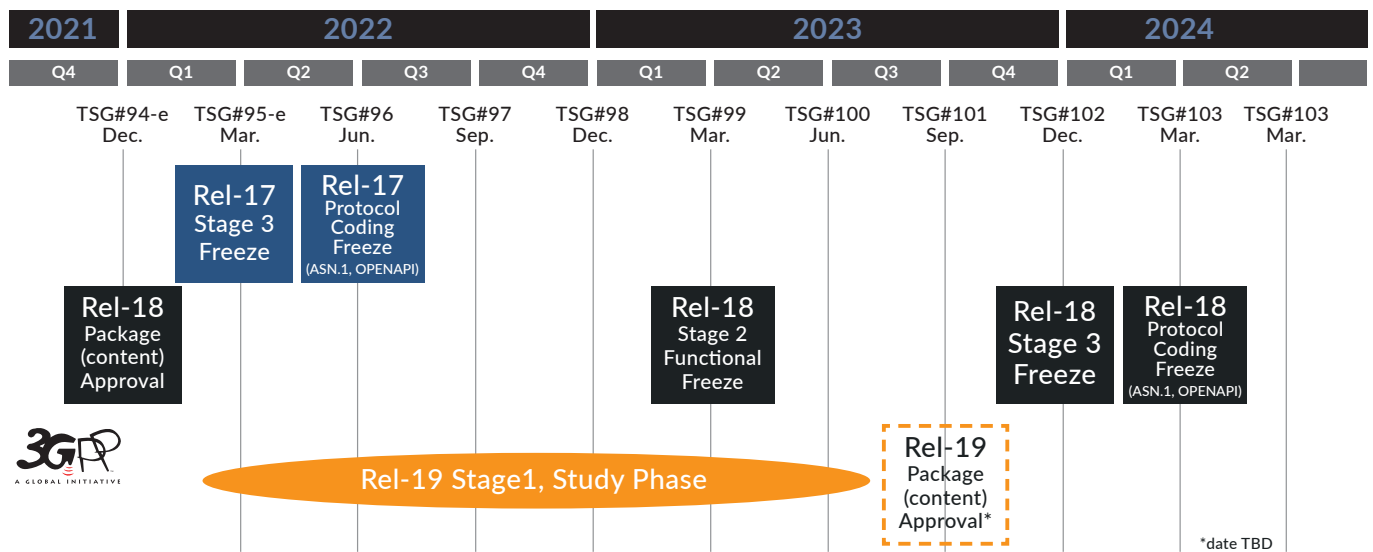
2021 2022 2023 2024

Q4 Q1 Q2 Q3 Q4 Q1 Q2 Q3 Q4 Q1 Q2

TSG#94-e Dec.

TSG#95-e Mar.

TSG#96 Jun.

TSG#97 Sep.

TSG#98 Dec.

TSG#99 Mar.

TSG#100 Jun.

TSG#101 Sep.

TSG#102 Dec.

TSG#103 Mar.

TSG#103 Mar.

Rel-17 Stage 3 Freeze

Rel-17 Protocol Coding Freeze (ASN.1, OPENAPI)

Rel-18 Package (content) Approval

Rel-18 Stage 2 Functional Freeze

Rel-18 Stage 3 Freeze

Rel-18 Protocol Coding Freeze (ASN.1, OPENAPI)

3GPP A GLOBAL INITIATIVE

Rel-19 Stage1, Study Phase

Rel-19 Package (content) Approval*

*date TBD